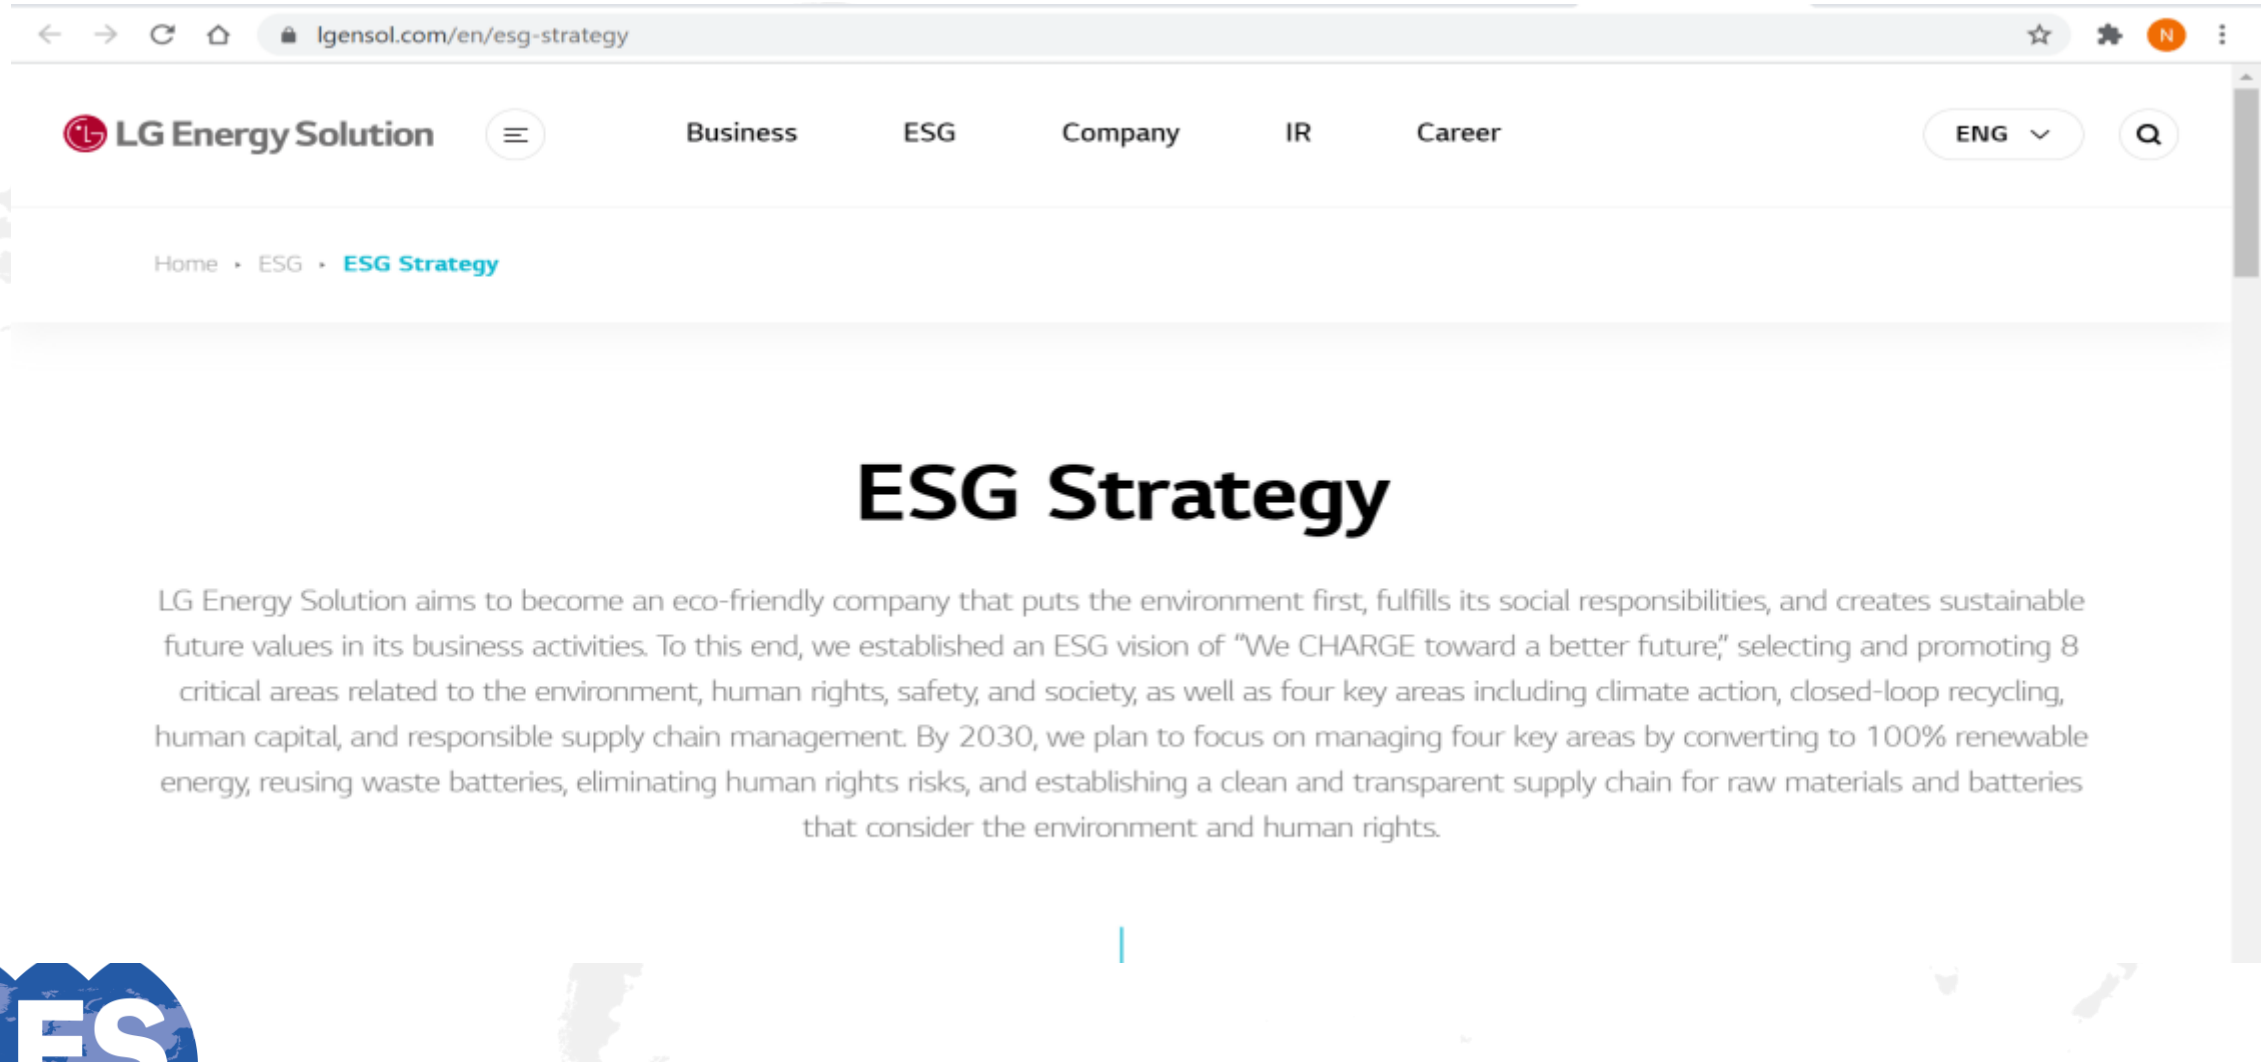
lgensol.com/en/esg-strategy

N

LG Energy Solution

Business ESG Company IR Career

ENG

Home • ESG • ESG Strategy

ESG Strategy

LG Energy Solution aims to become an eco-friendly company that puts the environment first, fulfills its social responsibilities, and creates sustainable future values in its business activities. To this end, we established an ESG vision of "We CHARGE toward a better future," selecting and promoting 8 critical areas related to the environment, human rights, safety, and society, as well as four key areas including climate action, closed-loop recycling, human capital, and responsible supply chain management. By 2030, we plan to focus on managing four key areas by converting to 100% renewable energy, reusing waste batteries, eliminating human rights risks, and establishing a clean and transparent supply chain for raw materials and batteries that consider the environment and human rights.

ES